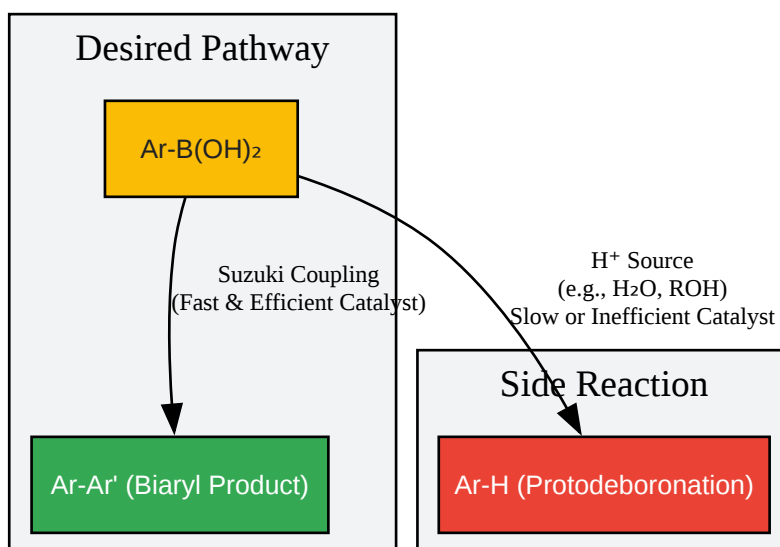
Desired Pathway

$Ar-B(OH)_2$

Suzuki Coupling
(Fast & Efficient Catalyst)

Ar-Ar' (Biaryl Product)

$H^+$ Source
(e.g., $H_2O$, ROH)
Slow or Inefficient Catalyst

Side Reaction

Ar-H (Protodeboronation)